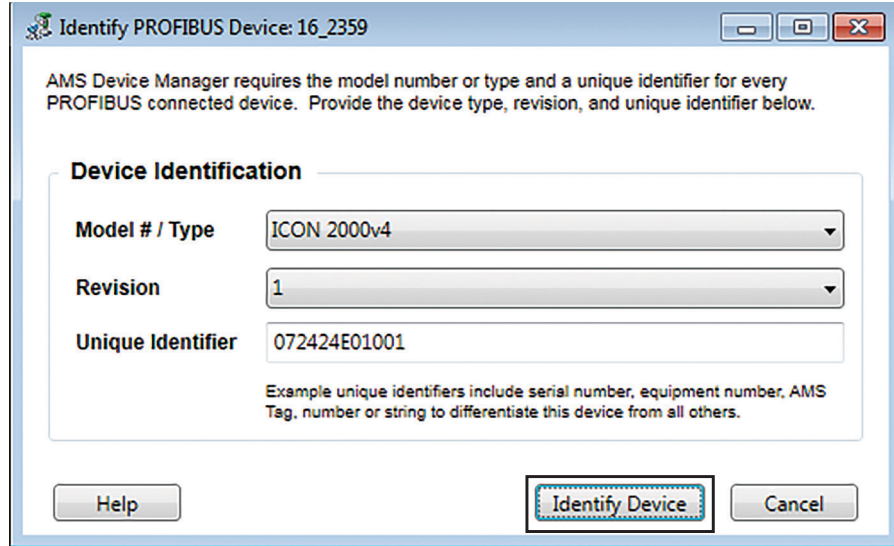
Identify PROFIBUS Device: 16_2359

AMS Device Manager requires the model number or type and a unique identifier for every PROFIBUS connected device. Provide the device type, revision, and unique identifier below.

Device Identification

Model # / Type ICON 2000v4

Revision 1

Unique Identifier 072424E01001

Example unique identifiers include serial number, equipment number, AMS Tag, number or string to differentiate this device from all others.

Help

Identify Device

Cancel